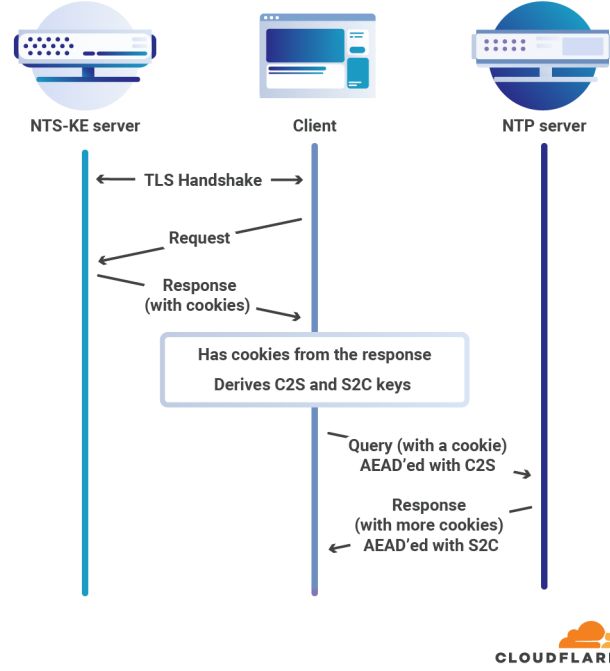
NTS-KE server

Client

NTP server

TLS Handshake

Request

Response (with cookies)

Has cookies from the response

Derives C2S and S2C keys

Query (with a cookie) AEAD'ed with C2S

Response (with more cookies) AEAD'ed with S2C

CLOUDFLAR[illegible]